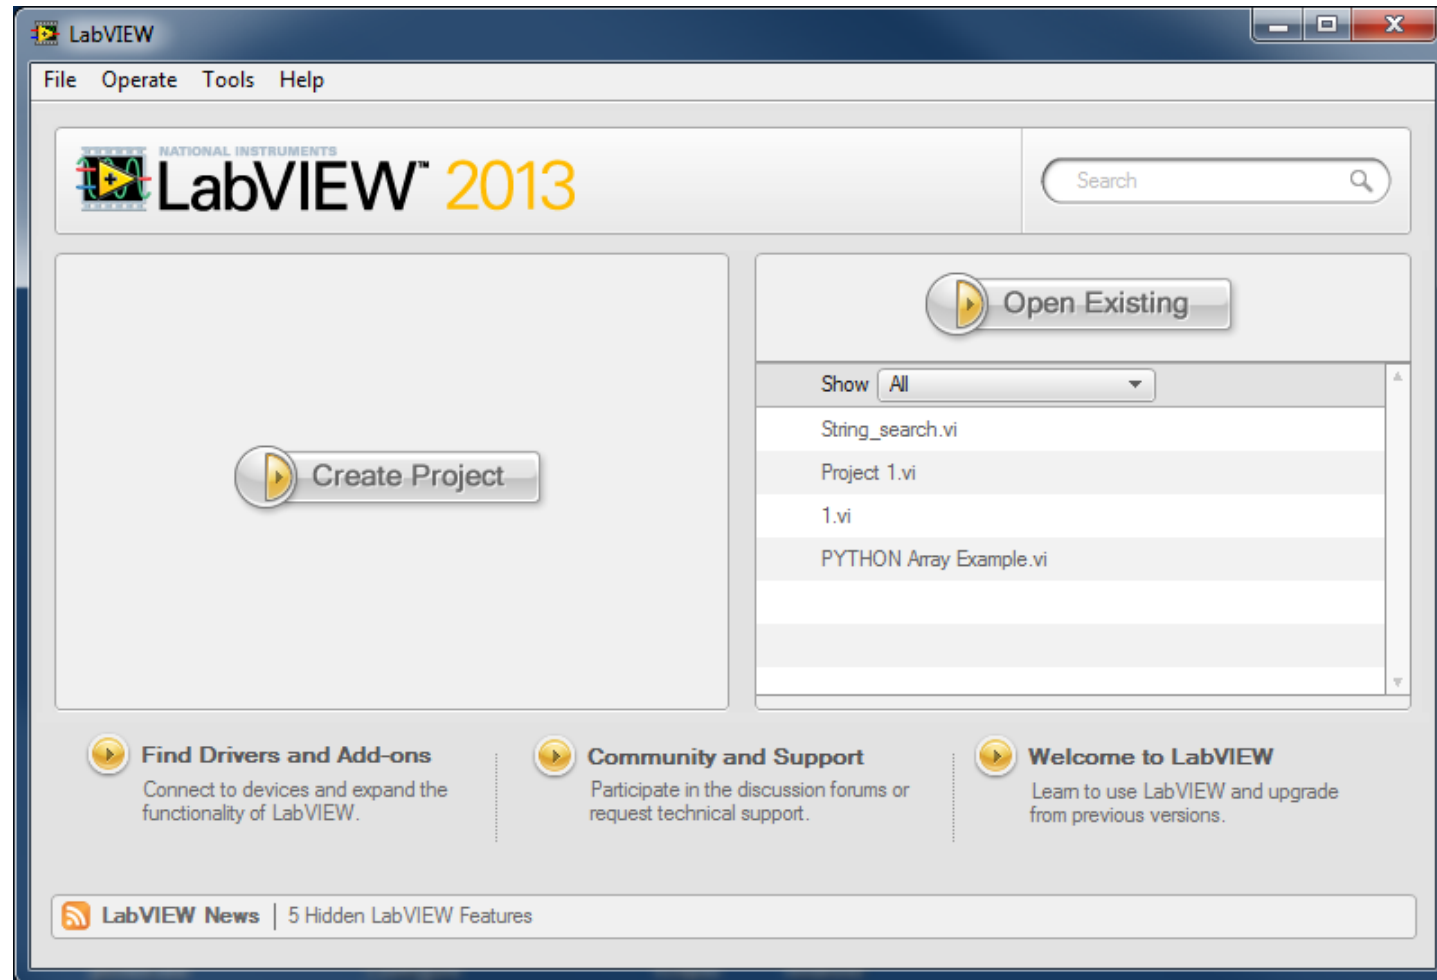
LabVIEW

File Operate Tools Help

NATIONAL INSTRUMENTS
LabVIEW™ 2013

Search

Create Project

Open Existing

Show All

String_search.vi
Project 1.vi
1.vi
PYTHON Array Example.vi

Find Drivers and Add-ons
Connect to devices and expand the functionality of LabVIEW.

Community and Support
Participate in the discussion forums or request technical support.

Welcome to LabVIEW
Learn to use LabVIEW and upgrade from previous versions.

LabVIEW News | 5 Hidden LabVIEW Features